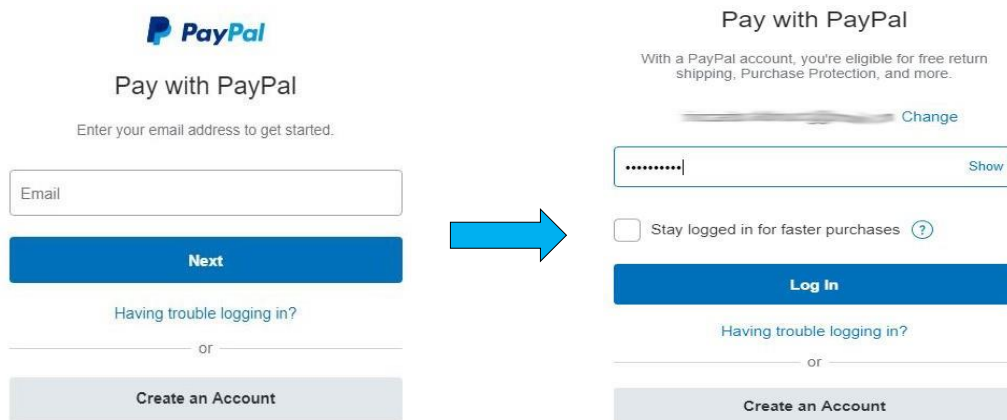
PayPal

Pay with PayPal

Enter your email address to get started.

Email

Next

Having trouble logging in?

or

Create an Account

Pay with PayPal

With a PayPal account, you're eligible for free return shipping, Purchase Protection, and more.

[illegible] Change

•••••••••• Show

Stay logged in for faster purchases ?

Log In

Having trouble logging in?

or

Create an Account